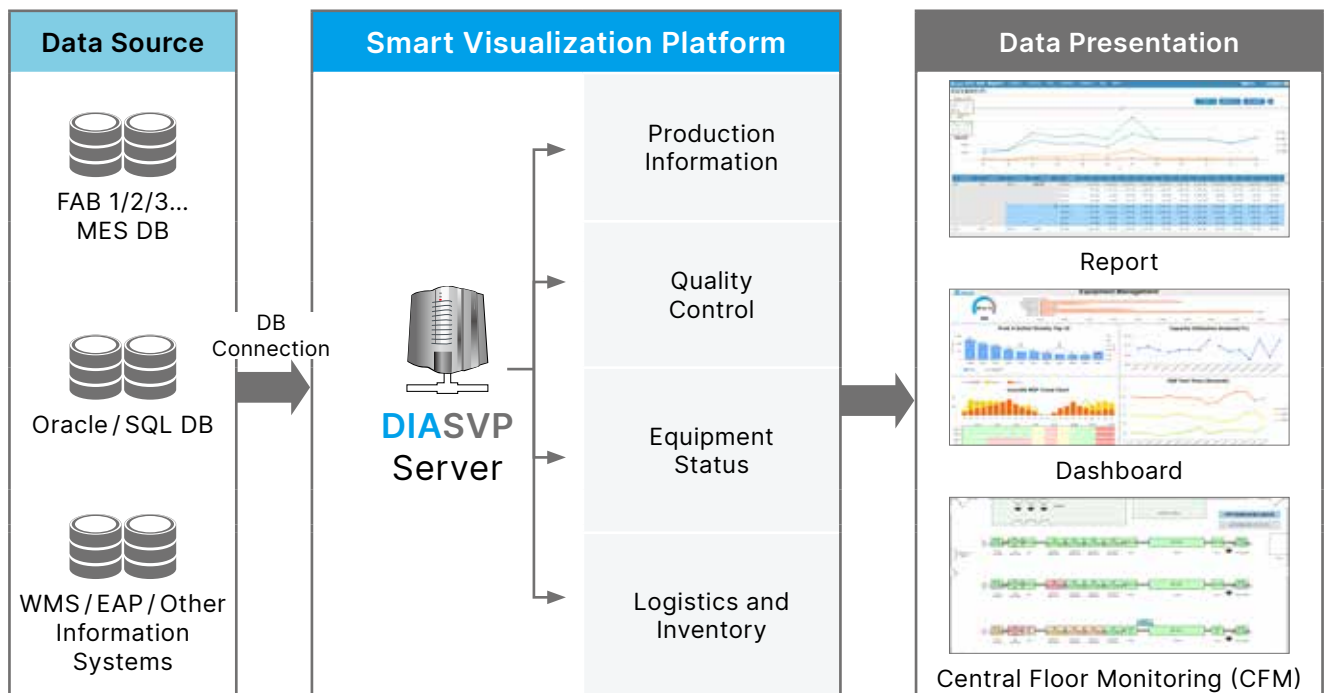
Data Source

FAB 1/2/3...
MES DB

Oracle / SQL DB

WMS / EAP / Other Information Systems

DB Connection

Smart Visualization Platform

DIASVP
Server

Production Information

Quality Control

Equipment Status

Logistics and Inventory

Data Presentation

Report

Dashboard

Central Floor Monitoring (CFM)